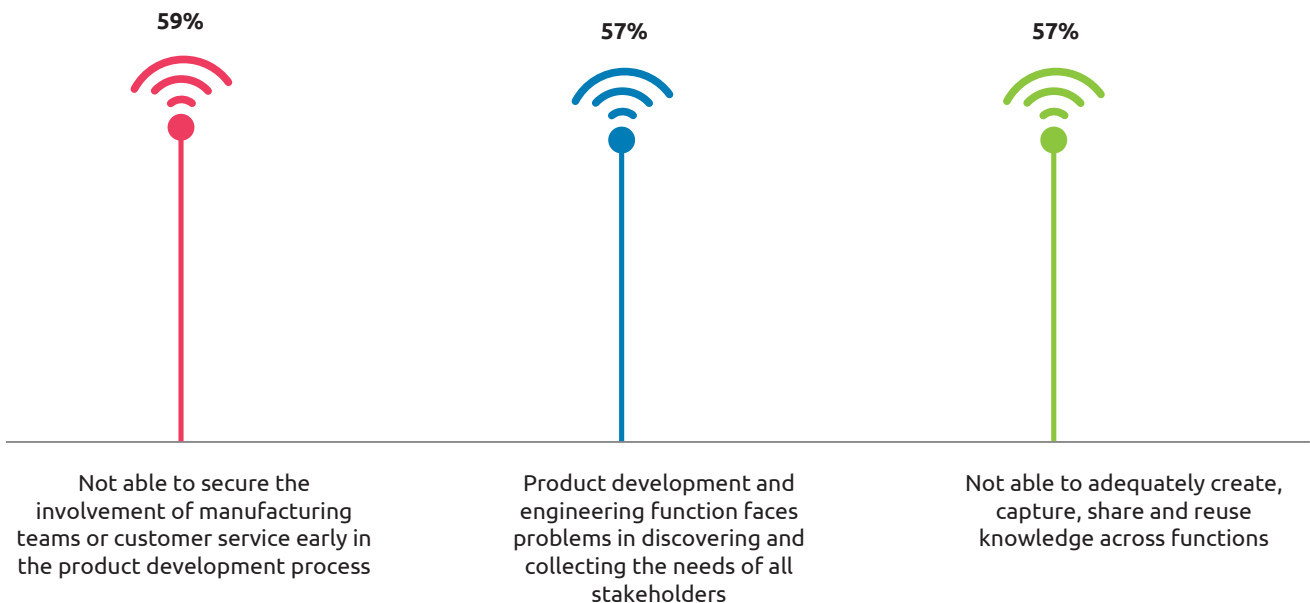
59%

57%

57%

Not able to secure the involvement of manufacturing teams or customer service early in the product development process

Product development and engineering function faces problems in discovering and collecting the needs of all stakeholders

Not able to adequately create, capture, share and reuse knowledge across functions